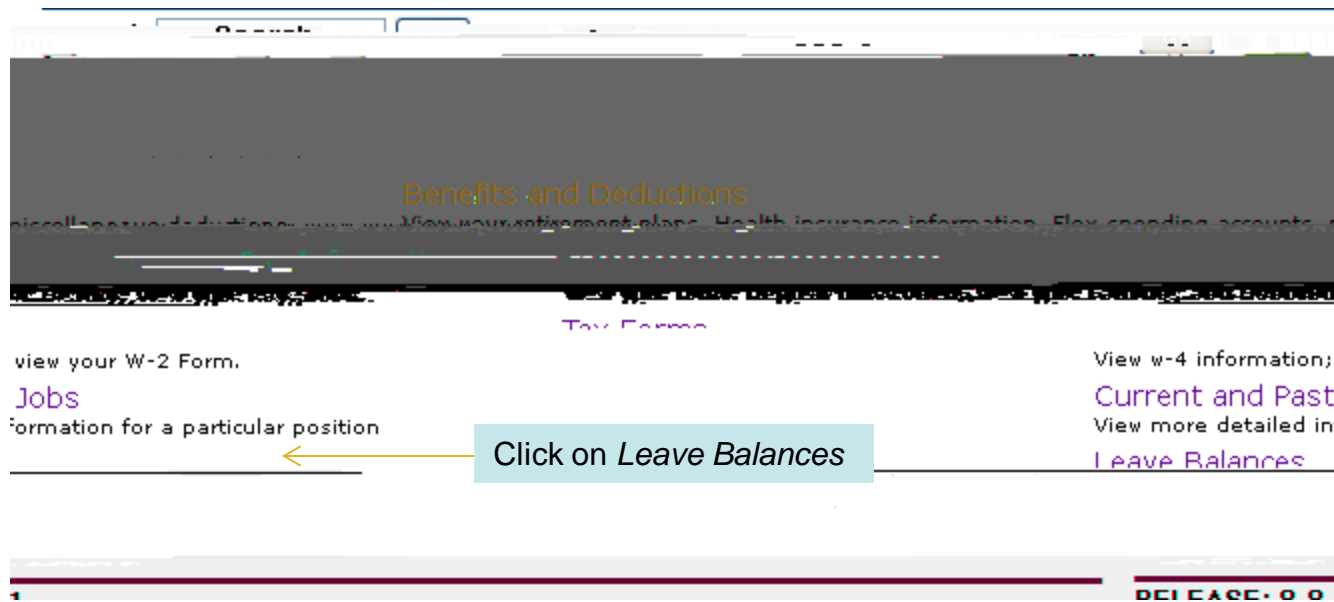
Search

Benefits and Deductions

miscellaneous deductions. View your retirement plans, Health insurance information, Flex spending accounts,

Tax Forms

view your W-2 Form.

View w-4 information;

Jobs

formation for a particular position

Current and Past

View more detailed in

Click on *Leave Balances*

Leave Balances

RELEASE: 8.8